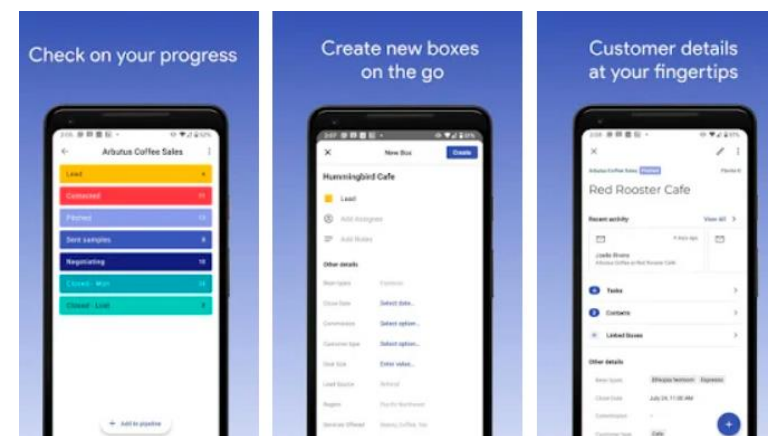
Check on your progress

Arbutus Coffee Sales

Lead

Contacted

Pitched

Sent samples

Negotiating

Closed - Won

Closed - Lost

+ Add to pipeline

Create new boxes on the go

New Box

Create

Hummingbird Cafe

Lead

Add Assignees

Add Notes

Other details

Close Date

Select date...

Select option...

Select option...

Enter value...

Customer details at your fingertips

Arbutus Coffee Sales

Red Rooster Cafe

Recent activity

View all

Tasks

Contacts

Linked boxes

Other details

Close Date

Ethiopia heirloom

Espresso

Cafe